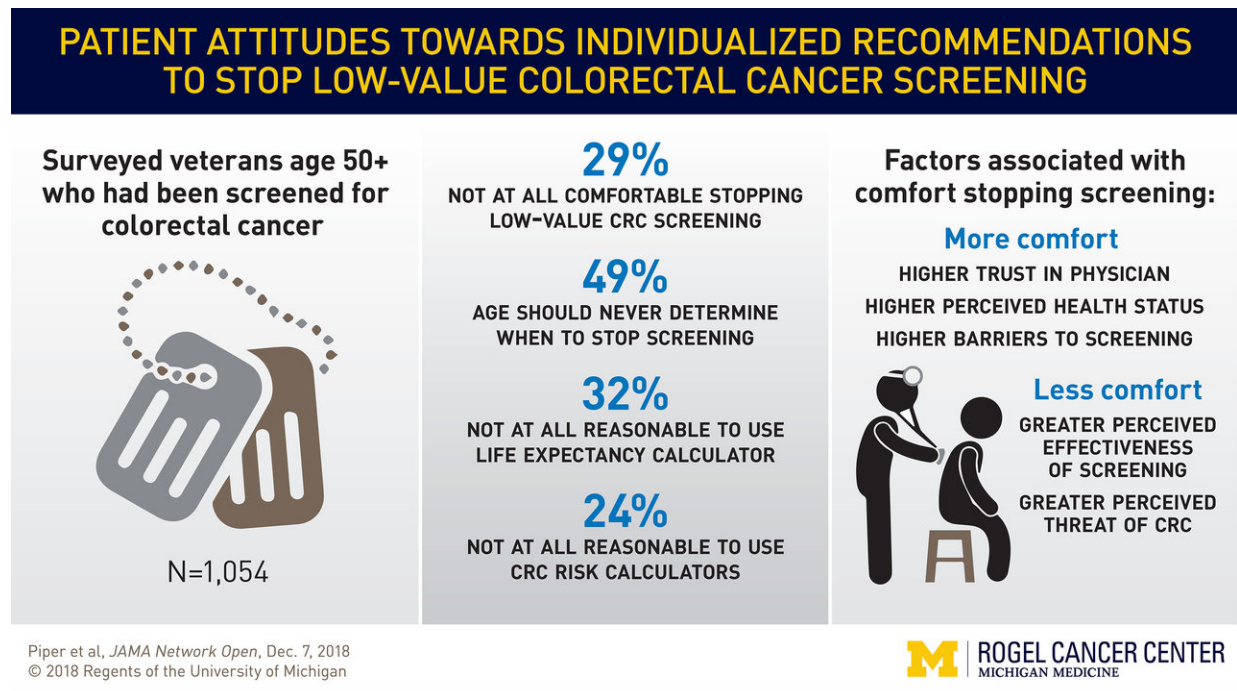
PATIENT ATTITUDES TOWARDS INDIVIDUALIZED RECOMMENDATIONS TO STOP LOW-VALUE COLORECTAL CANCER SCREENING

Surveyed veterans age 50+ who had been screened for colorectal cancer

N=1,054

29%
NOT AT ALL COMFORTABLE STOPPING LOW-VALUE CRC SCREENING

49%
AGE SHOULD NEVER DETERMINE WHEN TO STOP SCREENING

32%
NOT AT ALL REASONABLE TO USE LIFE EXPECTANCY CALCULATOR

24%
NOT AT ALL REASONABLE TO USE CRC RISK CALCULATORS

Factors associated with comfort stopping screening:

More comfort
HIGHER TRUST IN PHYSICIAN
HIGHER PERCEIVED HEALTH STATUS
HIGHER BARRIERS TO SCREENING

Less comfort
GREATER PERCEIVED EFFECTIVENESS OF SCREENING
GREATER PERCEIVED THREAT OF CRC

Piper et al, JAMA Network Open, Dec. 7, 2018
© 2018 Regents of the University of Michigan

M ROGEL CANCER CENTER
MICHIGAN MEDICINE